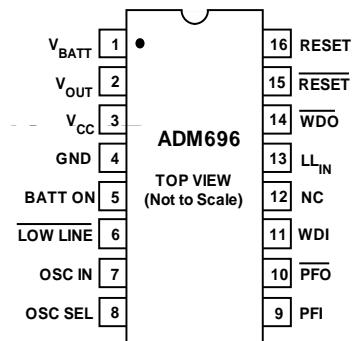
$V_{BATT}$ 1
$V_{OUT}$ 2
$V_{CC}$ 3
GND 4
BATT ON 5
$\overline{LOW\ LINE}$ 6
OSC IN 7
OSC SEL 8

ADM696
TOP VIEW
(Not to Scale)

16 RESET
15 $\overline{RESET}$
14 $\overline{WDO}$
13 $LL_{IN}$
12 NC
11 WDI
10 $\overline{PFO}$
9 PFI